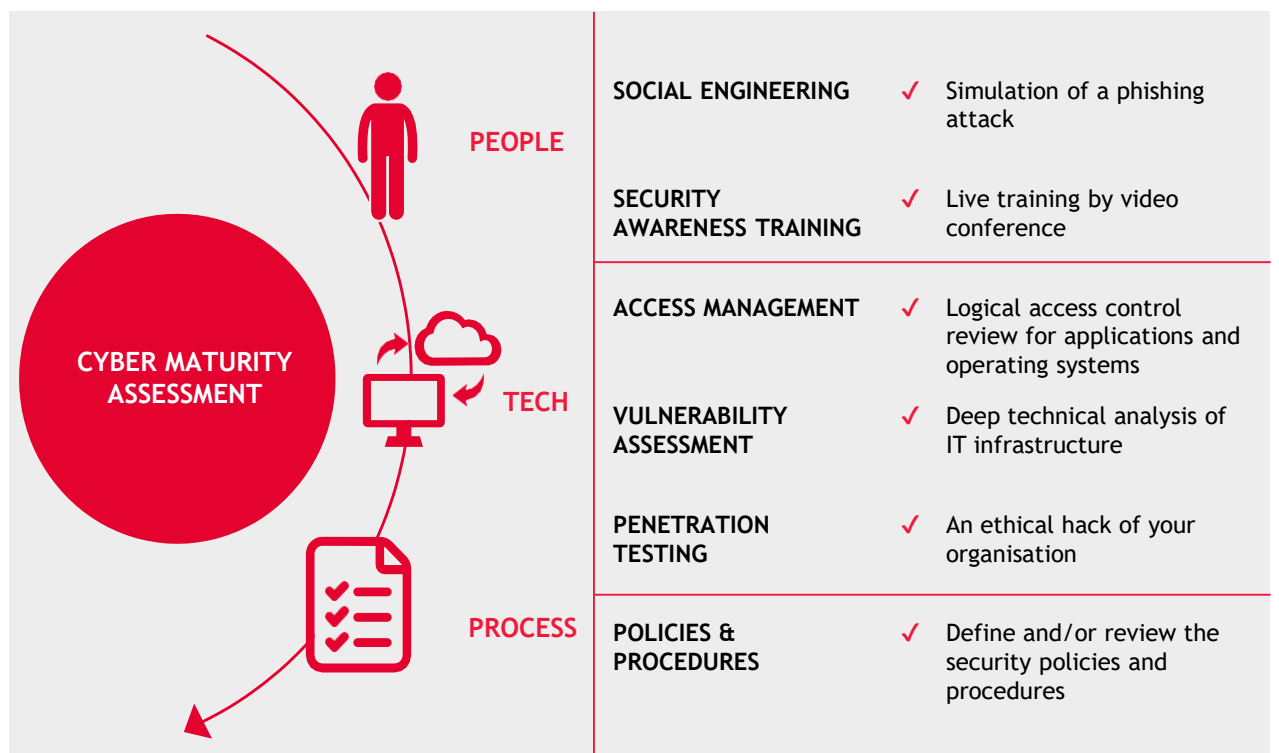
CYBER MATURITY ASSESSMENT

PEOPLE

TECH

PROCESS

SOCIAL ENGINEERING ✓ Simulation of a phishing attack

SECURITY AWARENESS TRAINING ✓ Live training by video conference

ACCESS MANAGEMENT ✓ Logical access control review for applications and operating systems

VULNERABILITY ASSESSMENT ✓ Deep technical analysis of IT infrastructure

PENETRATION TESTING ✓ An ethical hack of your organisation

POLICIES & PROCEDURES ✓ Define and/or review the security policies and procedures